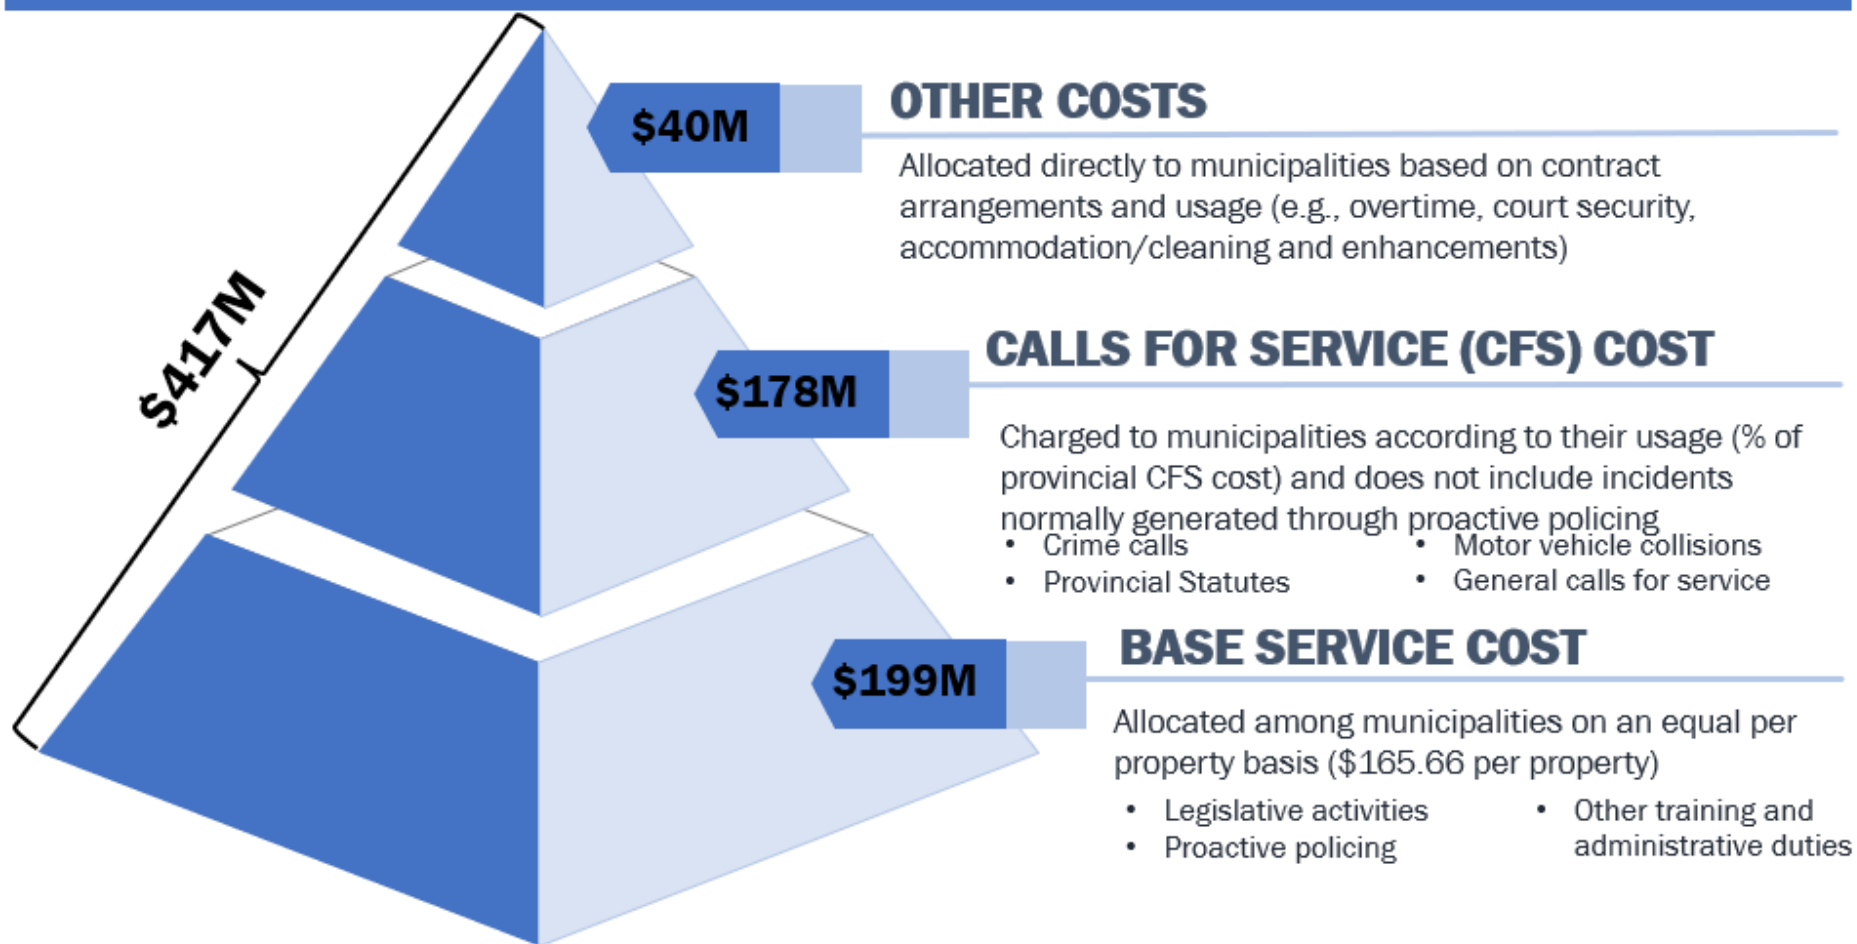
$417M

$40M

OTHER COSTS

Allocated directly to municipalities based on contract arrangements and usage (e.g., overtime, court security, accommodation/cleaning and enhancements)

$178M

CALLS FOR SERVICE (CFS) COST

Charged to municipalities according to their usage (% of provincial CFS cost) and does not include incidents normally generated through proactive policing

- Crime calls
- Provincial Statutes
- Motor vehicle collisions
- General calls for service

$199M

BASE SERVICE COST

Allocated among municipalities on an equal per property basis ($165.66 per property)

- Legislative activities
- Proactive policing
- Other training and administrative duties